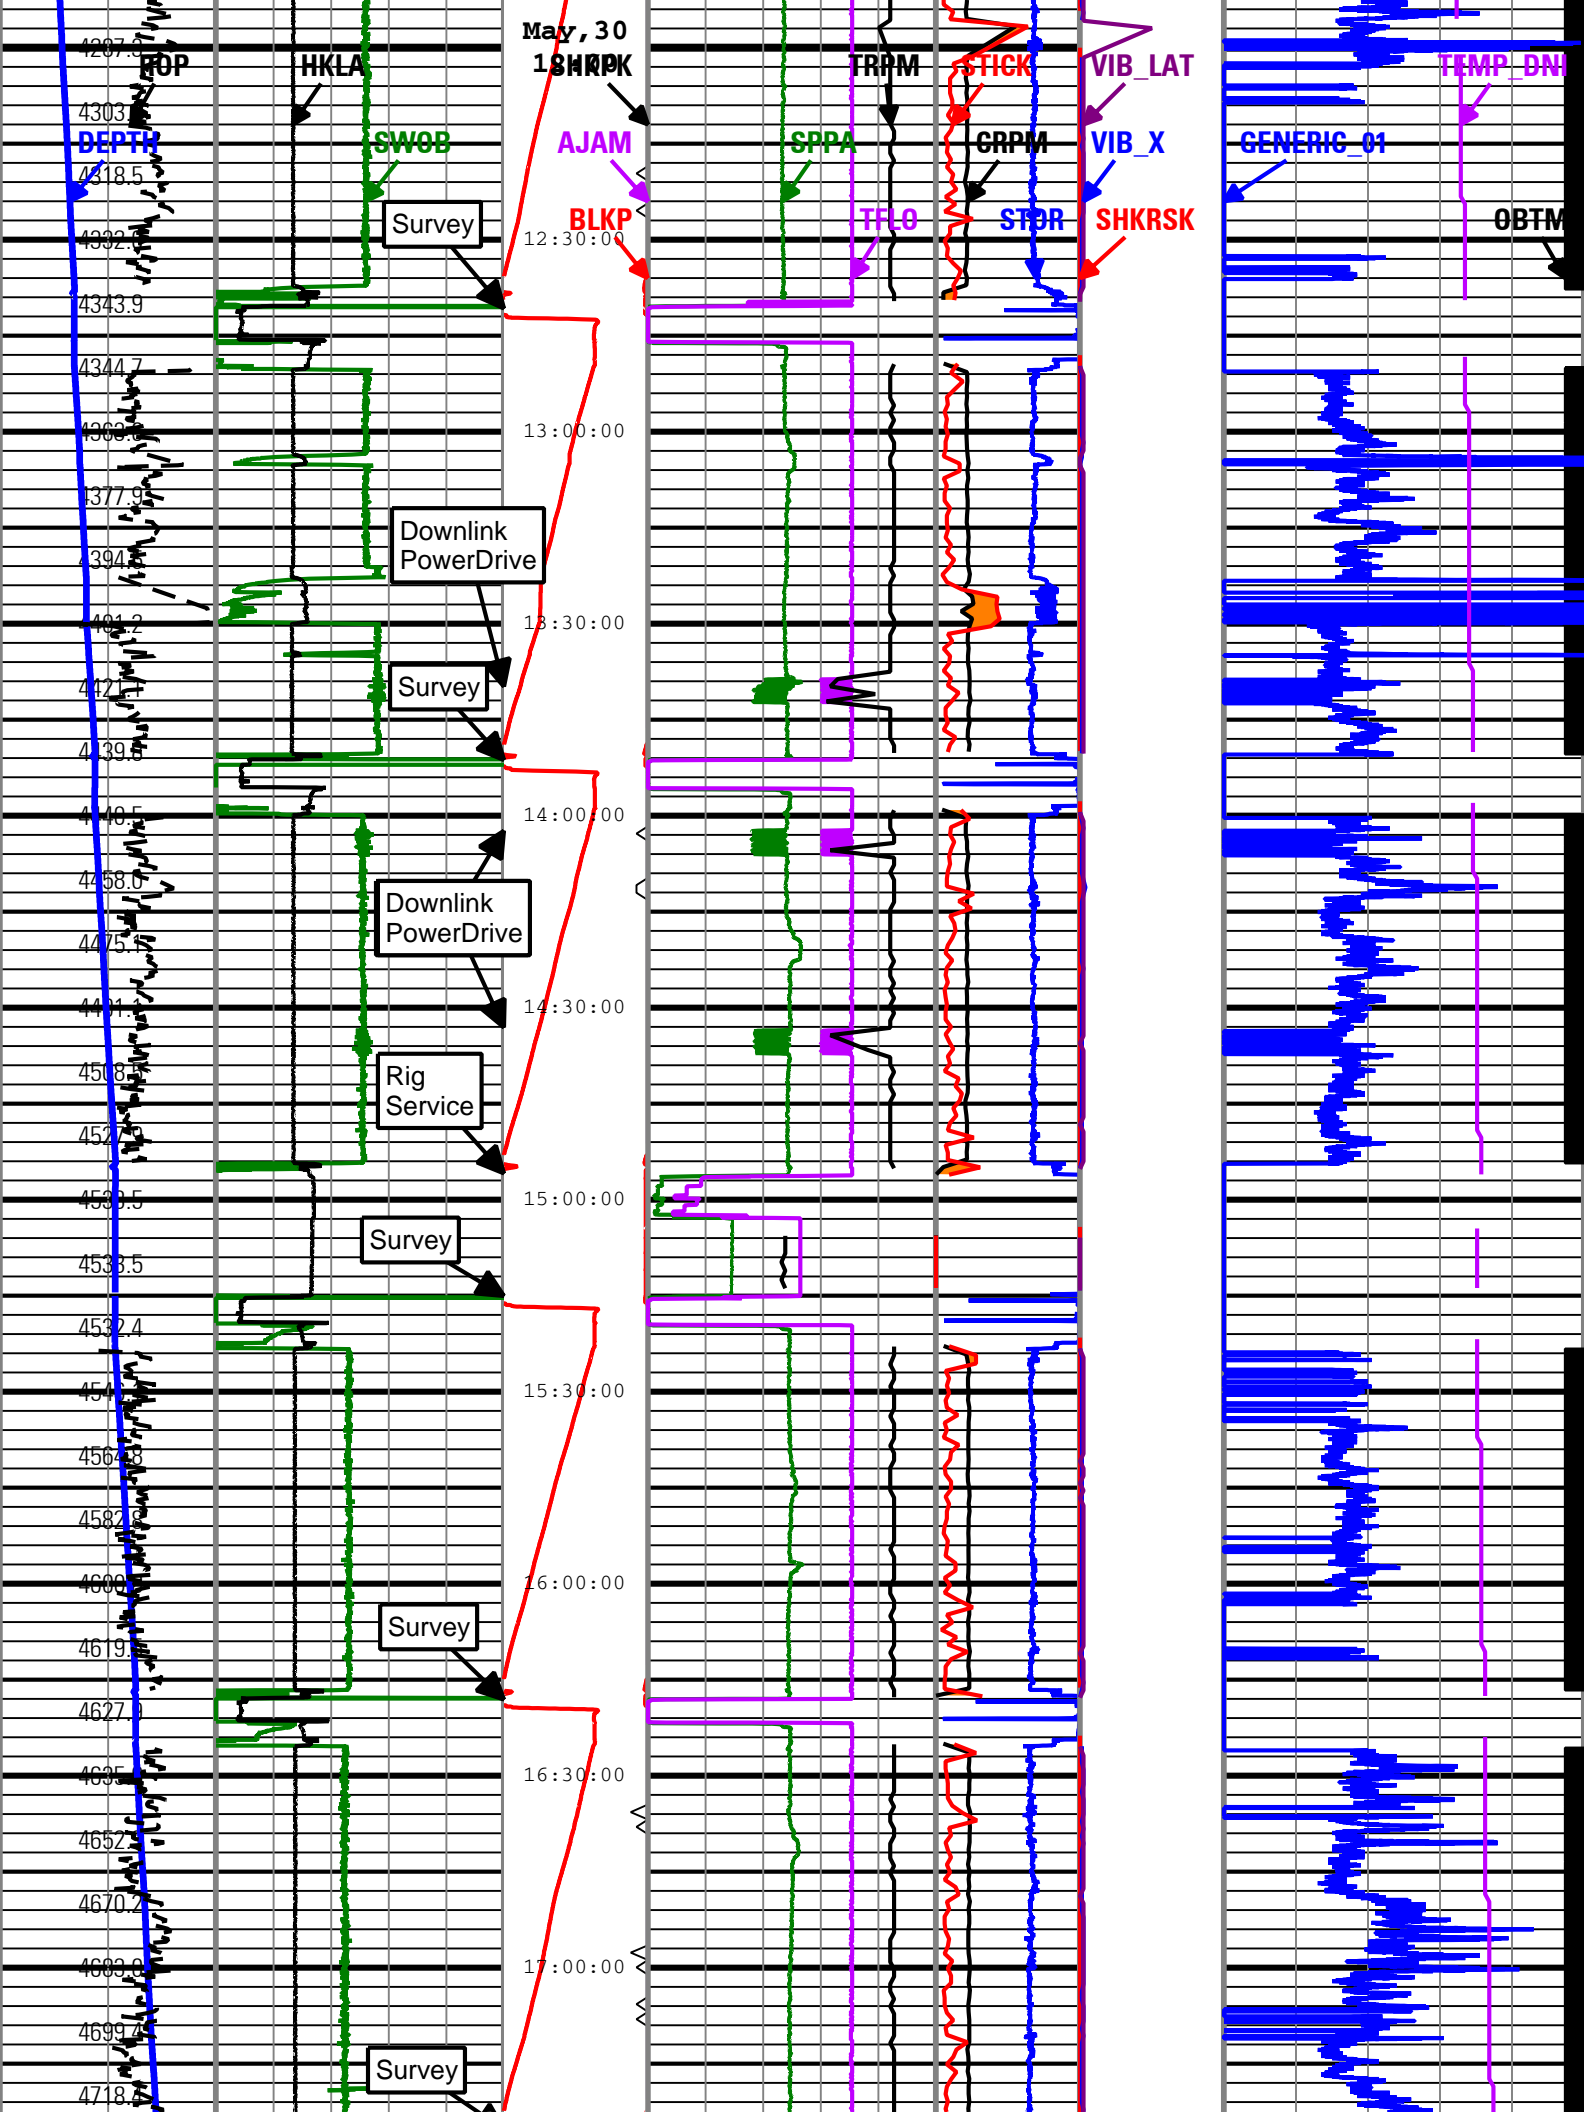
4287.3
ROP
HKLA
May,30
1SHKPK
TRPM
STICK
VIB_LAT
TEMP_DNI
4303.
DEPTH
SWOB
AJAM
SPPA
CRPM
VIB_X
GENERIC_01
4318.5
Survey
BLKP
TFLO
STOR
SHKRSK
OBTM
4332.
12:30:00
4343.9
4344.7
4360.
13:00:00
4377.9
Downlink PowerDrive
4394.
4401.2
13:30:00
Survey
4421.
4439.6
4440.5
14:00:00
4458.6
Downlink PowerDrive
4475.
4491.1
14:30:00
4508.
Rig Service
4527.
4533.5
15:00:00
Survey
4533.5
4532.4
4547
15:30:00
4564.8
4582.
4600.
16:00:00
4619.
Survey
4627.
4635.
16:30:00
4652.
4670.2
4683.0
17:00:00
4699.4
Survey
4718.